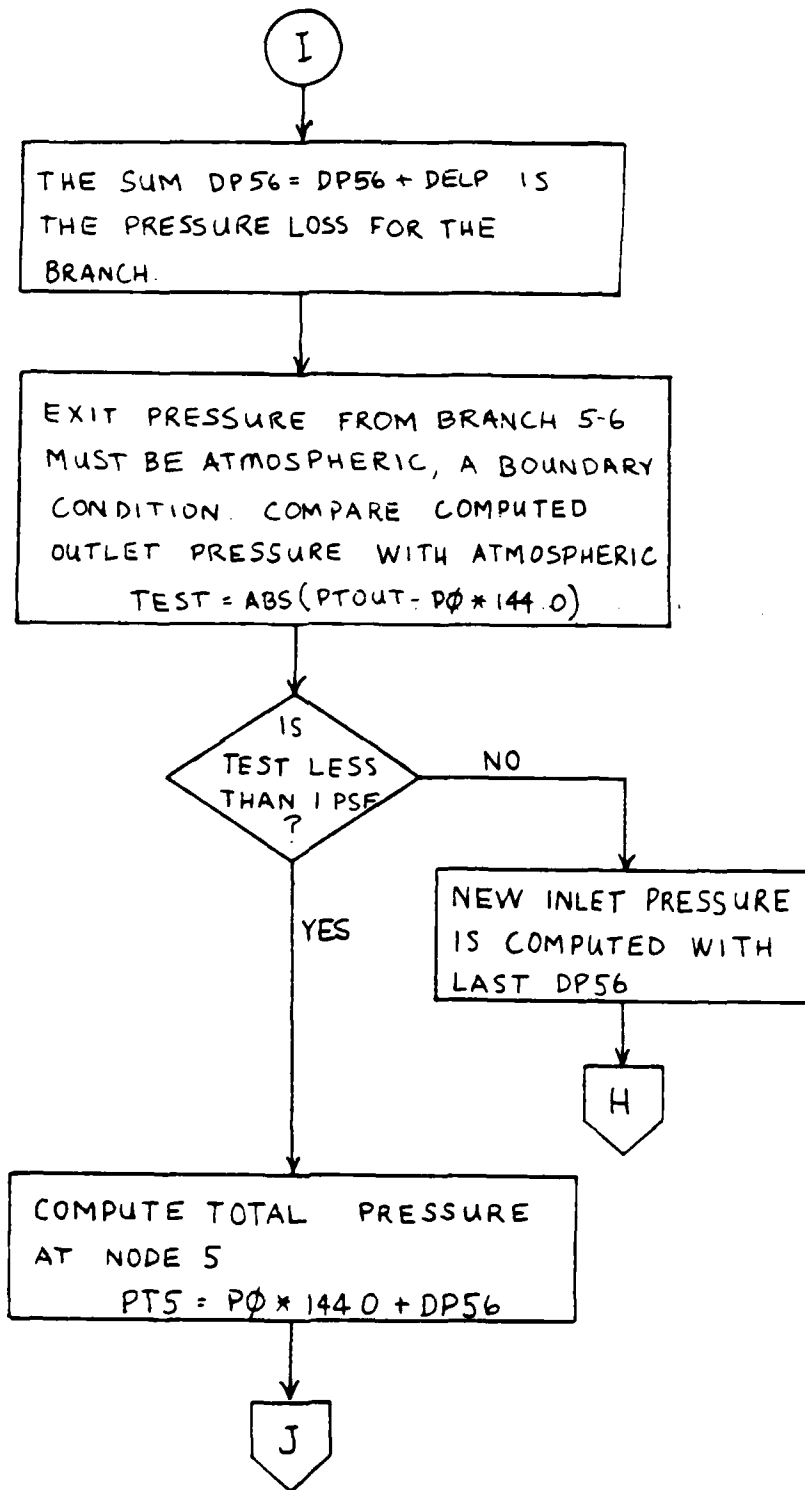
I

THE SUM DP56 = DP56 + DELP IS THE PRESSURE LOSS FOR THE BRANCH.

EXIT PRESSURE FROM BRANCH 5-6 MUST BE ATMOSPHERIC, A BOUNDARY CONDITION. COMPARE COMPUTED OUTLET PRESSURE WITH ATMOSPHERIC
TEST = ABS(PTOUT - PØ * 144.0)

IS TEST LESS THAN 1 PSF ?

NO

NEW INLET PRESSURE IS COMPUTED WITH LAST DP56

H

YES

COMPUTE TOTAL PRESSURE AT NODE 5
PT5 = PØ * 144.0 + DP56

J